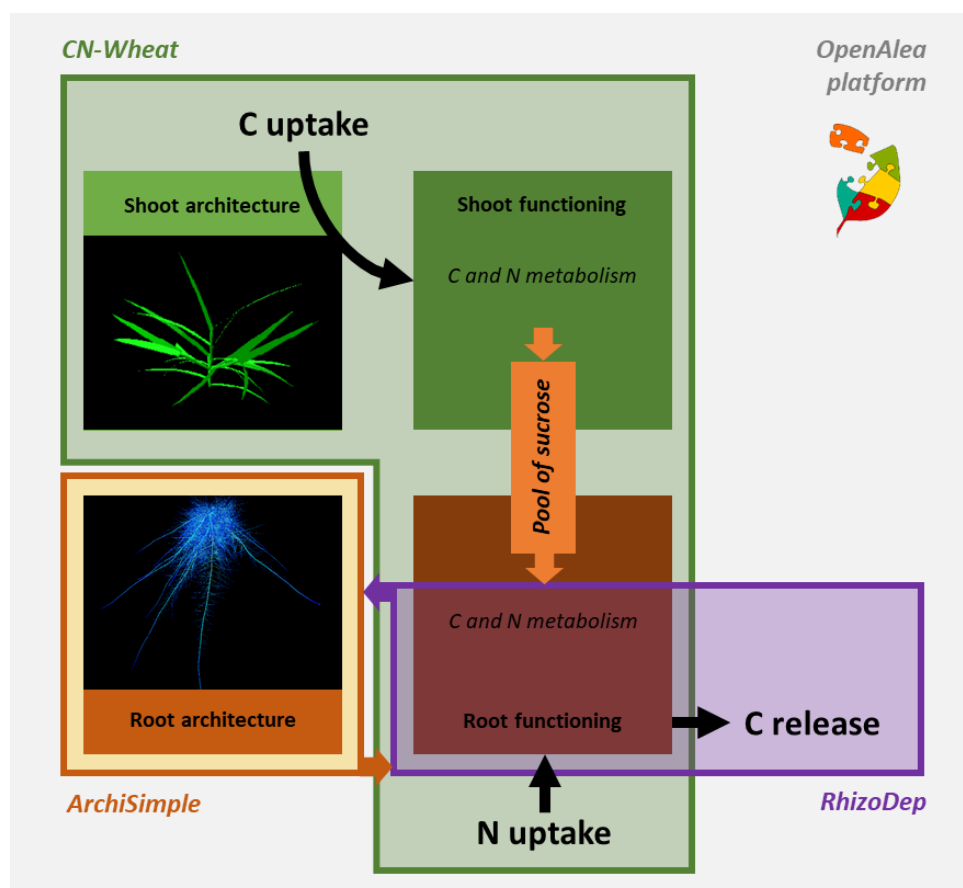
CN-Wheat

OpenAlea platform

C uptake

Shoot architecture

Shoot functioning

C and N metabolism

Pool of sucrose

C and N metabolism

Root functioning

C release

Root architecture

N uptake

ArchiSimple

RhizoDep